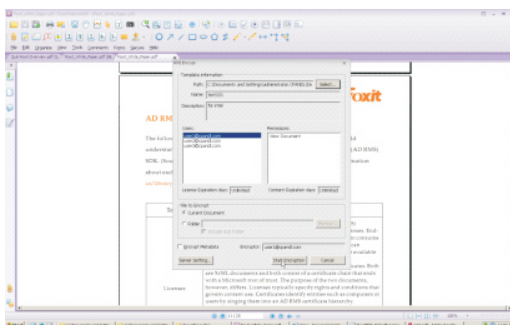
File Edit Organize View Tools Comments Forms Secure Help

Edit Encrypt

Template Information

Path: C:\Documents and Settings\adlenstraw\RMS\Ex

Select...

Name: testCC

Description: TK RMS

Users:

user1@speed.com
user2@speed.com
user3@speed.com

Permissions:

View Document

License Expiration days: Unlimited

Content Expiration days: Unlimited

File to Encrypt

Current Document

Folder:

Browse...

Encrypt Metadata

Encryptor: user@speed.com

Server Setting...

Start Encryption

Cancel

Foxit

AD RM

The follo

understa

XML. (S

about eac

us/librar

AD RMS

are XML documents and both consist of a certificate chain that ends with a Microsoft root of trust. The purpose of the two documents, however, differs. Licenses typically specify rights and conditions that govern content use. Certificates identify entities such as computers or users by binding their keys to an AD RMS certificate hierarchy.

Licenses